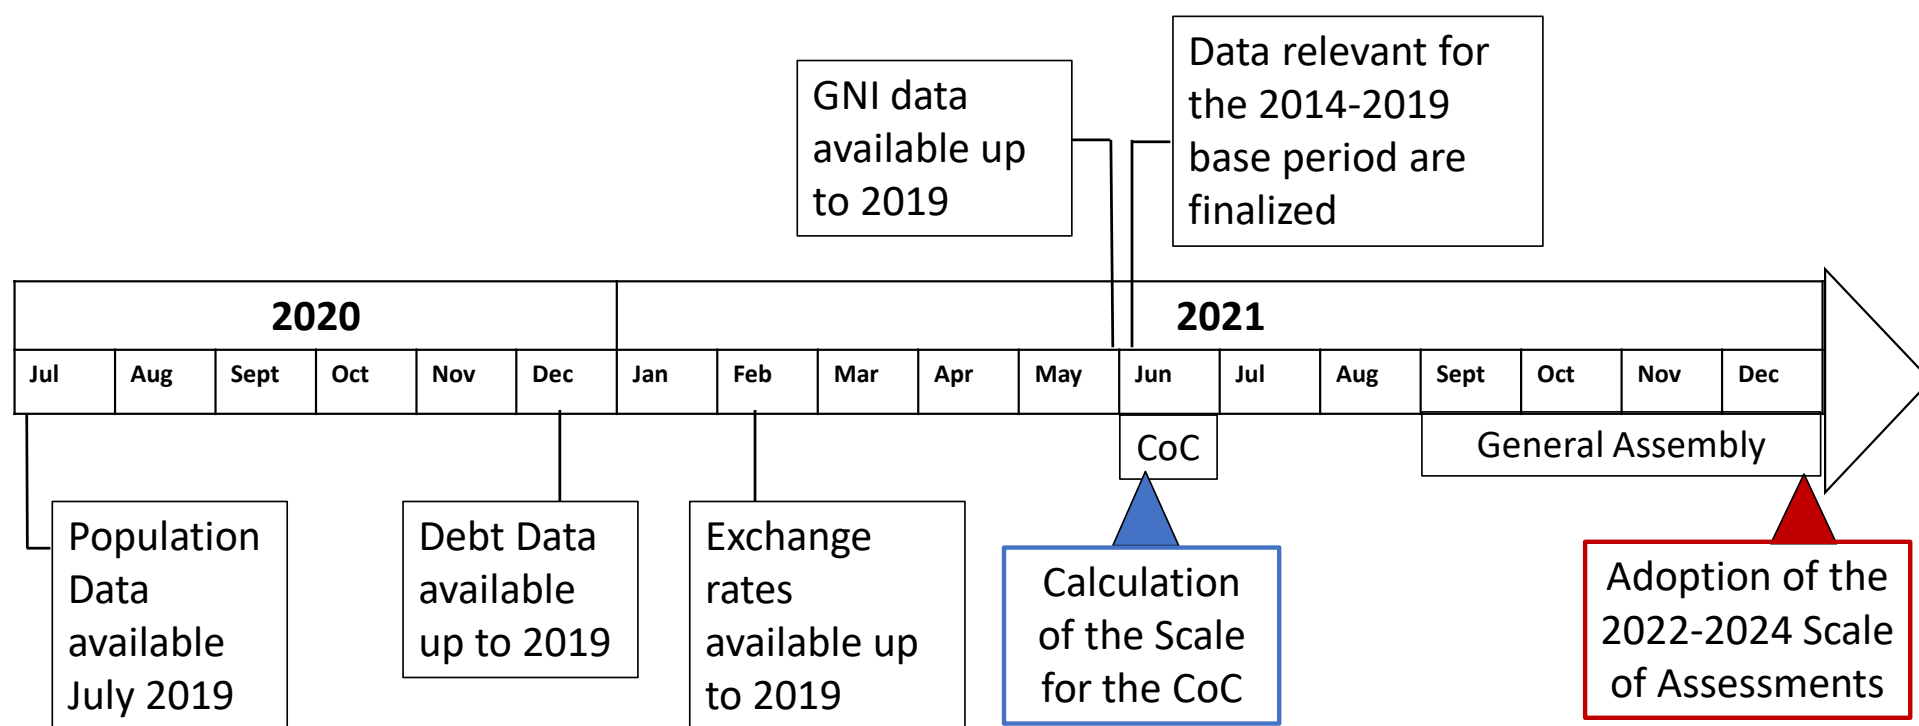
GNI data available up to 2019

Data relevant for the 2014-2019 base period are finalized

2020

2021

| Jul | Aug | Sept | Oct | Nov | Dec | Jan | Feb | Mar | Apr | May | Jun | Jul | Aug | Sept | Oct | Nov | Dec |
|---|---|---|---|---|---|---|---|---|---|---|---|---|---|---|---|---|---|

CoC

General Assembly

Population Data available July 2019

Debt Data available up to 2019

Exchange rates available up to 2019

Calculation of the Scale for the CoC

Adoption of the 2022-2024 Scale of Assessments